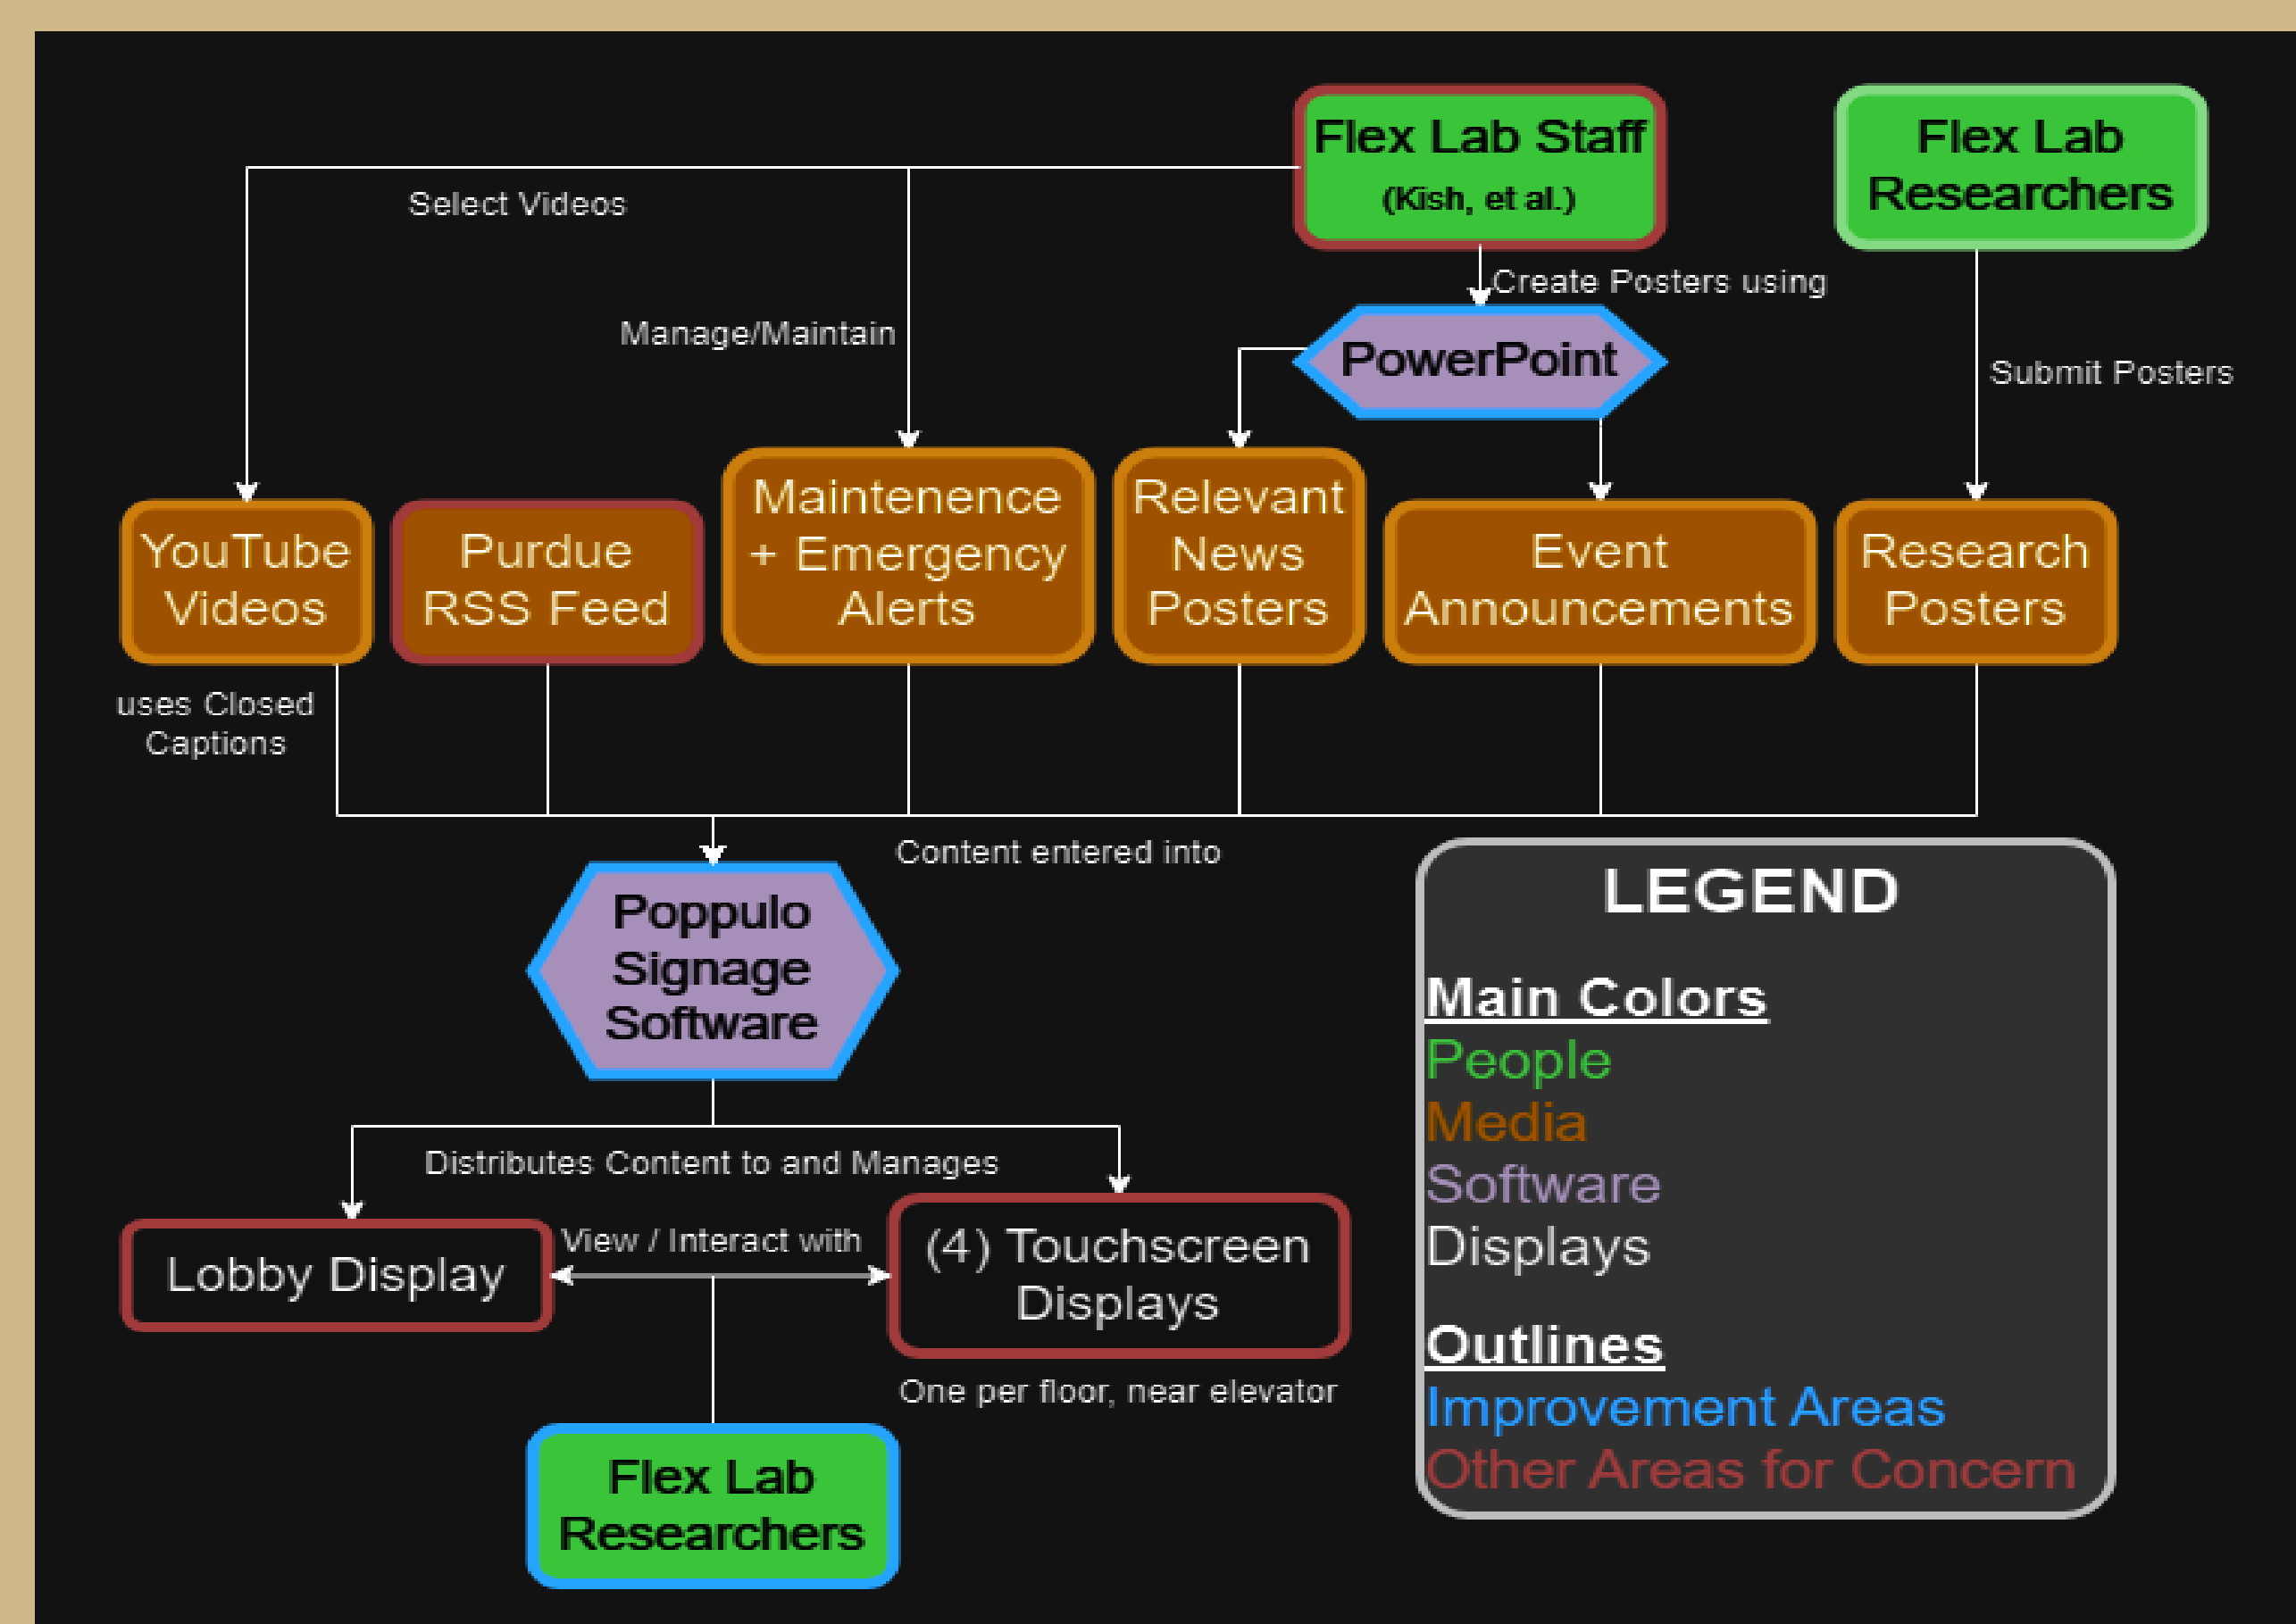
Flex Lab Staff
(Kish, et al.)

Flex Lab Researchers

Select Videos

Create Posters using

Manage/Maintain

PowerPoint

Submit Posters

YouTube Videos

Purdue RSS Feed

Maintenence + Emergency Alerts

Relevant News Posters

Event Announcements

Research Posters

uses Closed Captions

Content entered into

Poppulo Signage Software

LEGEND

Main Colors
People
Media
Software
Displays

Outlines
Improvement Areas
Other Areas for Concern

Distributes Content to and Manages

Lobby Display

View / Interact with

(4) Touchscreen Displays

One per floor, near elevator

Flex Lab Researchers